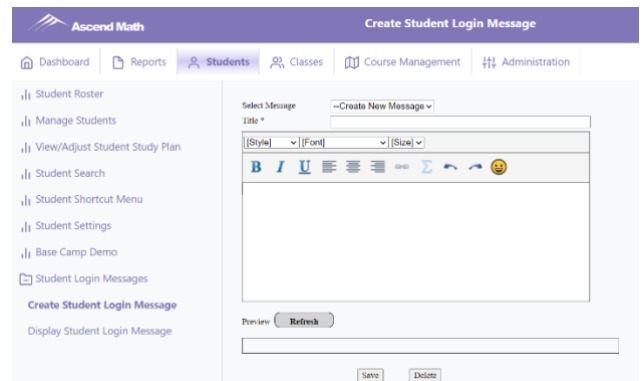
Ascend Math

Create Student Login Message

Dashboard | Reports | Students | Classes | Course Management | Administration

Student Roster
Manage Students
View/Adjust Student Study Plan
Student Search
Student Shortcut Menu
Student Settings
Base Camp Demo
Student Login Messages
Create Student Login Message
Display Student Login Message

Select Message --Create New Message--
Title *

[Style] [Font] [Size]

B I U

Preview Refresh

Save Delete